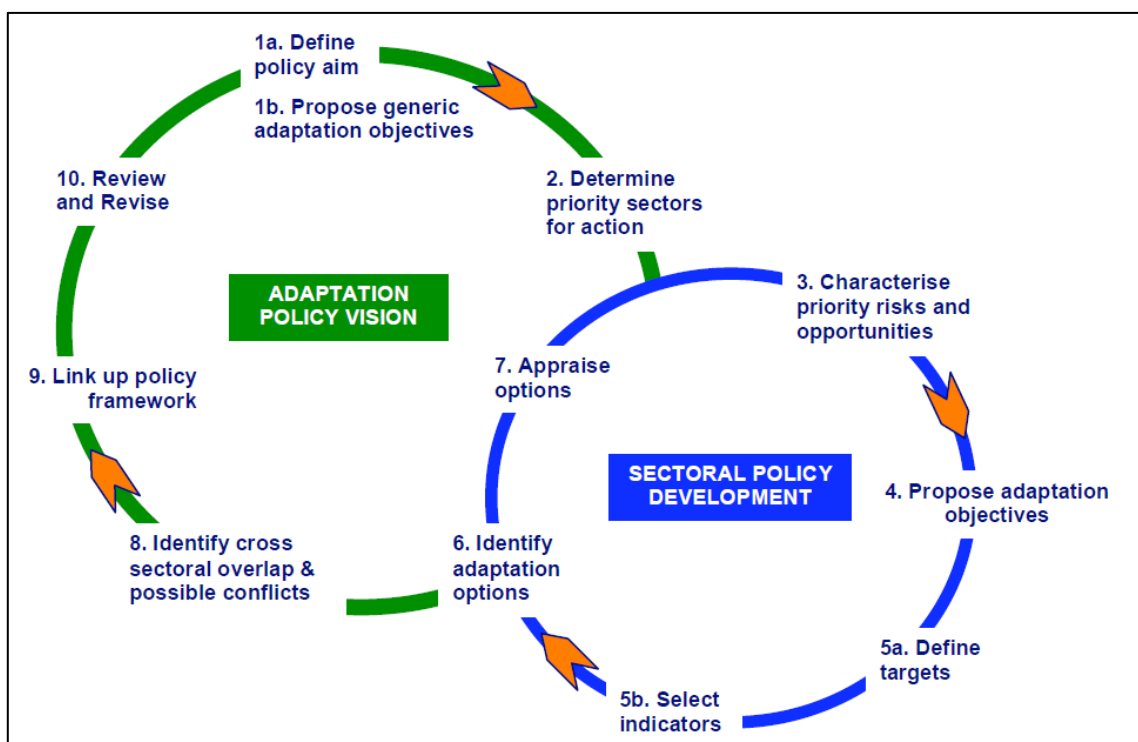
1a. Define policy aim

1b. Propose generic adaptation objectives

2. Determine priority sectors for action

3. Characterise priority risks and opportunities

4. Propose adaptation objectives

5a. Define targets

5b. Select indicators

6. Identify adaptation options

7. Appraise options

8. Identify cross sectoral overlap & possible conflicts

9. Link up policy framework

10. Review and Revise

ADAPTATION POLICY VISION

SECTORAL POLICY DEVELOPMENT